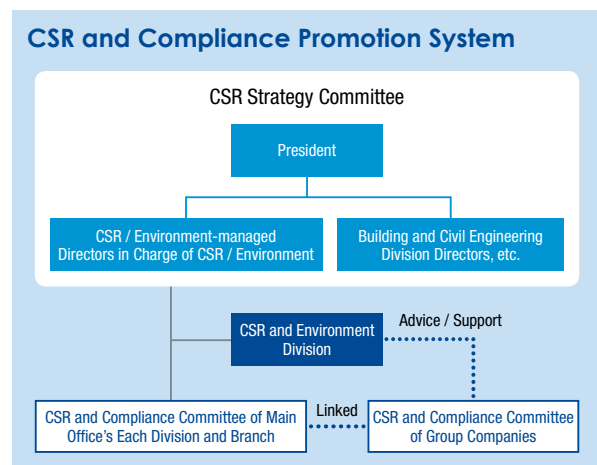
CSR and Compliance Promotion System

CSR Strategy Committee

President

CSR / Environment-managed Directors in Charge of CSR / Environment

Building and Civil Engineering Division Directors, etc.

CSR and Environment Division

Advice / Support

Linked

CSR and Compliance Committee of Main Office's Each Division and Branch

CSR and Compliance Committee of Group Companies